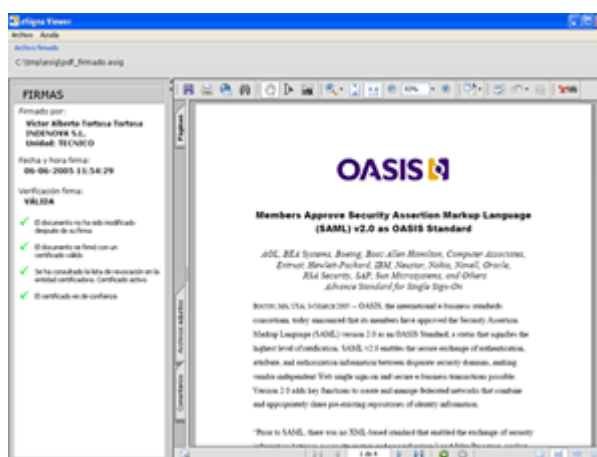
eSigna Viewer

Archivo Ayuda

Archivo firmado
C:\tmp\esig\pdf_firmado.esig

FIRMAS

Firmado por:
Victor Alberto Tortosa Tortosa
INDENOVA S.L.
Unidad: TECNICO

Fecha y hora firma:
06-06-2005 11:54:29

Verificación firma:
VÁLIDA

El documento no ha sido modificado después de su firma

El documento se firmó con un certificado válido

Se ha consultado la lista de revocación en la entidad certificadora. Certificado activo

El certificado es de confianza

Páginas

Archivos adjuntos

Comentarios

60%

OASIS

Members Approve Security Assertion Markup Language (SAML) v2.0 as OASIS Standard

AOL, BEA Systems, Boeing, Booz Allen Hamilton, Computer Associates, Entrust, Hewlett-Packard, IBM, Neustar, Nokia, Novell, Oracle, RSA Security, SAP, Sun Microsystems, and Others Advance Standard for Single Sign-On

Boston, MA, USA; 15 March 2005 -- OASIS, the international e-business standards consortium, today announced that its members have approved the Security Assertion Markup Language (SAML) version 2.0 as an OASIS Standard, a status that signifies the highest level of ratification. SAML v2.0 enables the secure exchange of authentication, attribute, and authorization information between disparate security domains, making vendor-independent Web single sign-on and secure e-business transactions possible. Version 2.0 adds key functions to create and manage federated networks that combine and appropriately share pre-existing repositories of identity information.

"Prior to SAML, there was no XML-based standard that enabled the exchange of security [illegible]

1 de 4